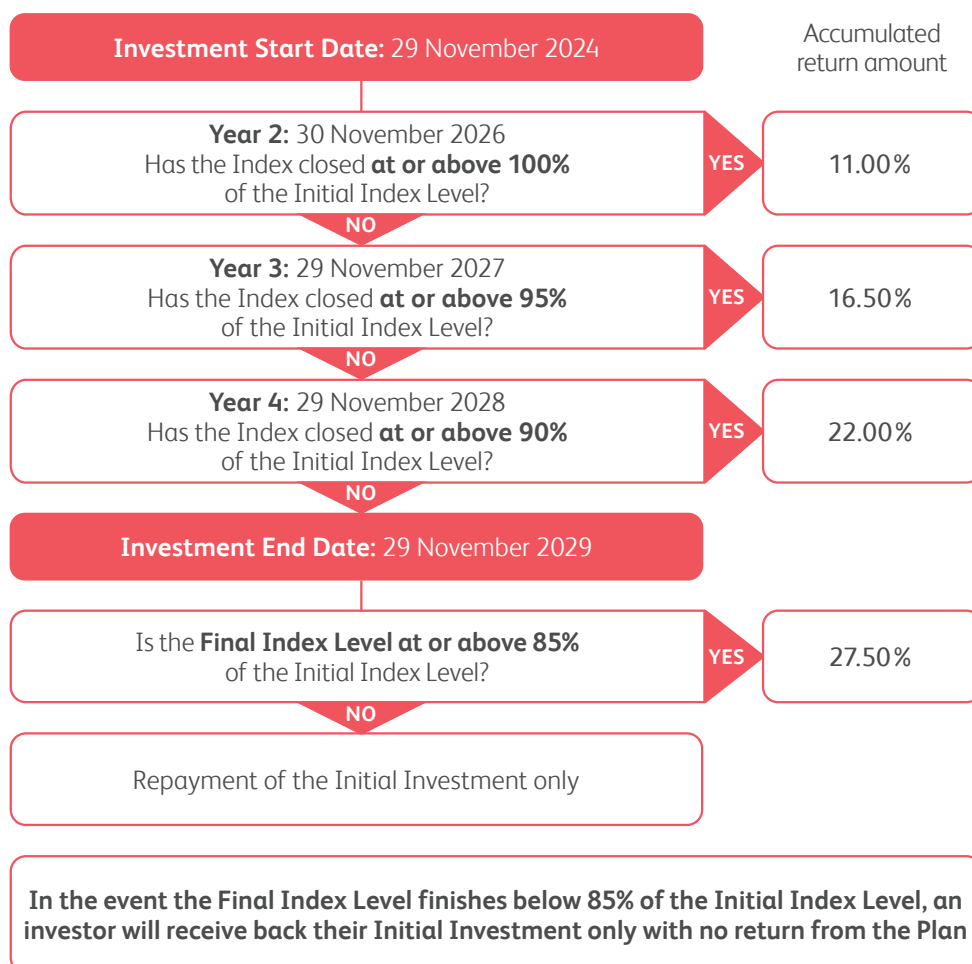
Investment Start Date: 29 November 2024

Accumulated return amount

Year 2: 30 November 2026
Has the Index closed at or above 100% of the Initial Index Level?

YES

11.00%

NO

Year 3: 29 November 2027
Has the Index closed at or above 95% of the Initial Index Level?

YES

16.50%

NO

Year 4: 29 November 2028
Has the Index closed at or above 90% of the Initial Index Level?

YES

22.00%

NO

Investment End Date: 29 November 2029

Is the Final Index Level at or above 85% of the Initial Index Level?

YES

27.50%

NO

Repayment of the Initial Investment only

In the event the Final Index Level finishes below 85% of the Initial Index Level, an investor will receive back their Initial Investment only with no return from the Plan